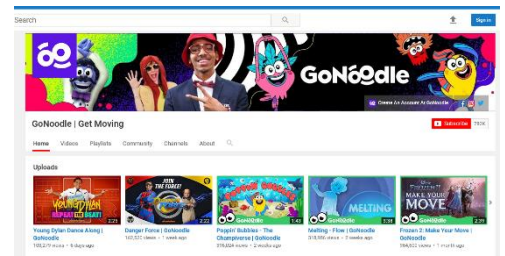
Search

Sign in

GoNoodle

Create An Account At GoNoodle

GoNoodle | Get Moving

Subscribe

Home Videos Playlists Community Channels About

Uploads

YOUNG DYLAN

JOIN THE FORCE!

MELTING

MAKE YOUR MOVE

Young Dylan Dance Along | GoNoodle
108,279 views • 5 days ago

Danger Force | GoNoodle
102,522 views • 1 week ago

Poppin' Bubbles - The Champiverse | GoNoodle
378,024 views • 2 weeks ago

Melting - Flow | GoNoodle
318,000 views • 2 weeks ago

Frozen 2: Make Your Move | GoNoodle
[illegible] views • 1 month ago